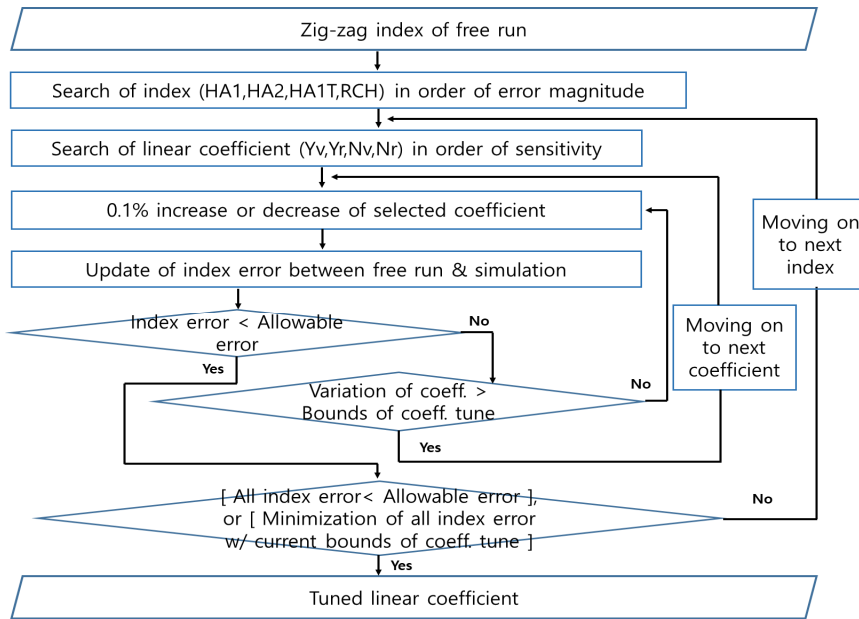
Zig-zag index of free run

Search of index (HA1,HA2,HA1T,RCH) in order of error magnitude

Search of linear coefficient (Yv,Yr,Nv,Nr) in order of sensitivity

0.1% increase or decrease of selected coefficient

Update of index error between free run & simulation

Index error < Allowable error

No

Yes

Variation of coeff. > Bounds of coeff. tune

No

Yes

Moving on to next coefficient

Moving on to next index

[ All index error< Allowable error ], or [ Minimization of all index error w/ current bounds of coeff. tune ]

No

Yes

Tuned linear coefficient